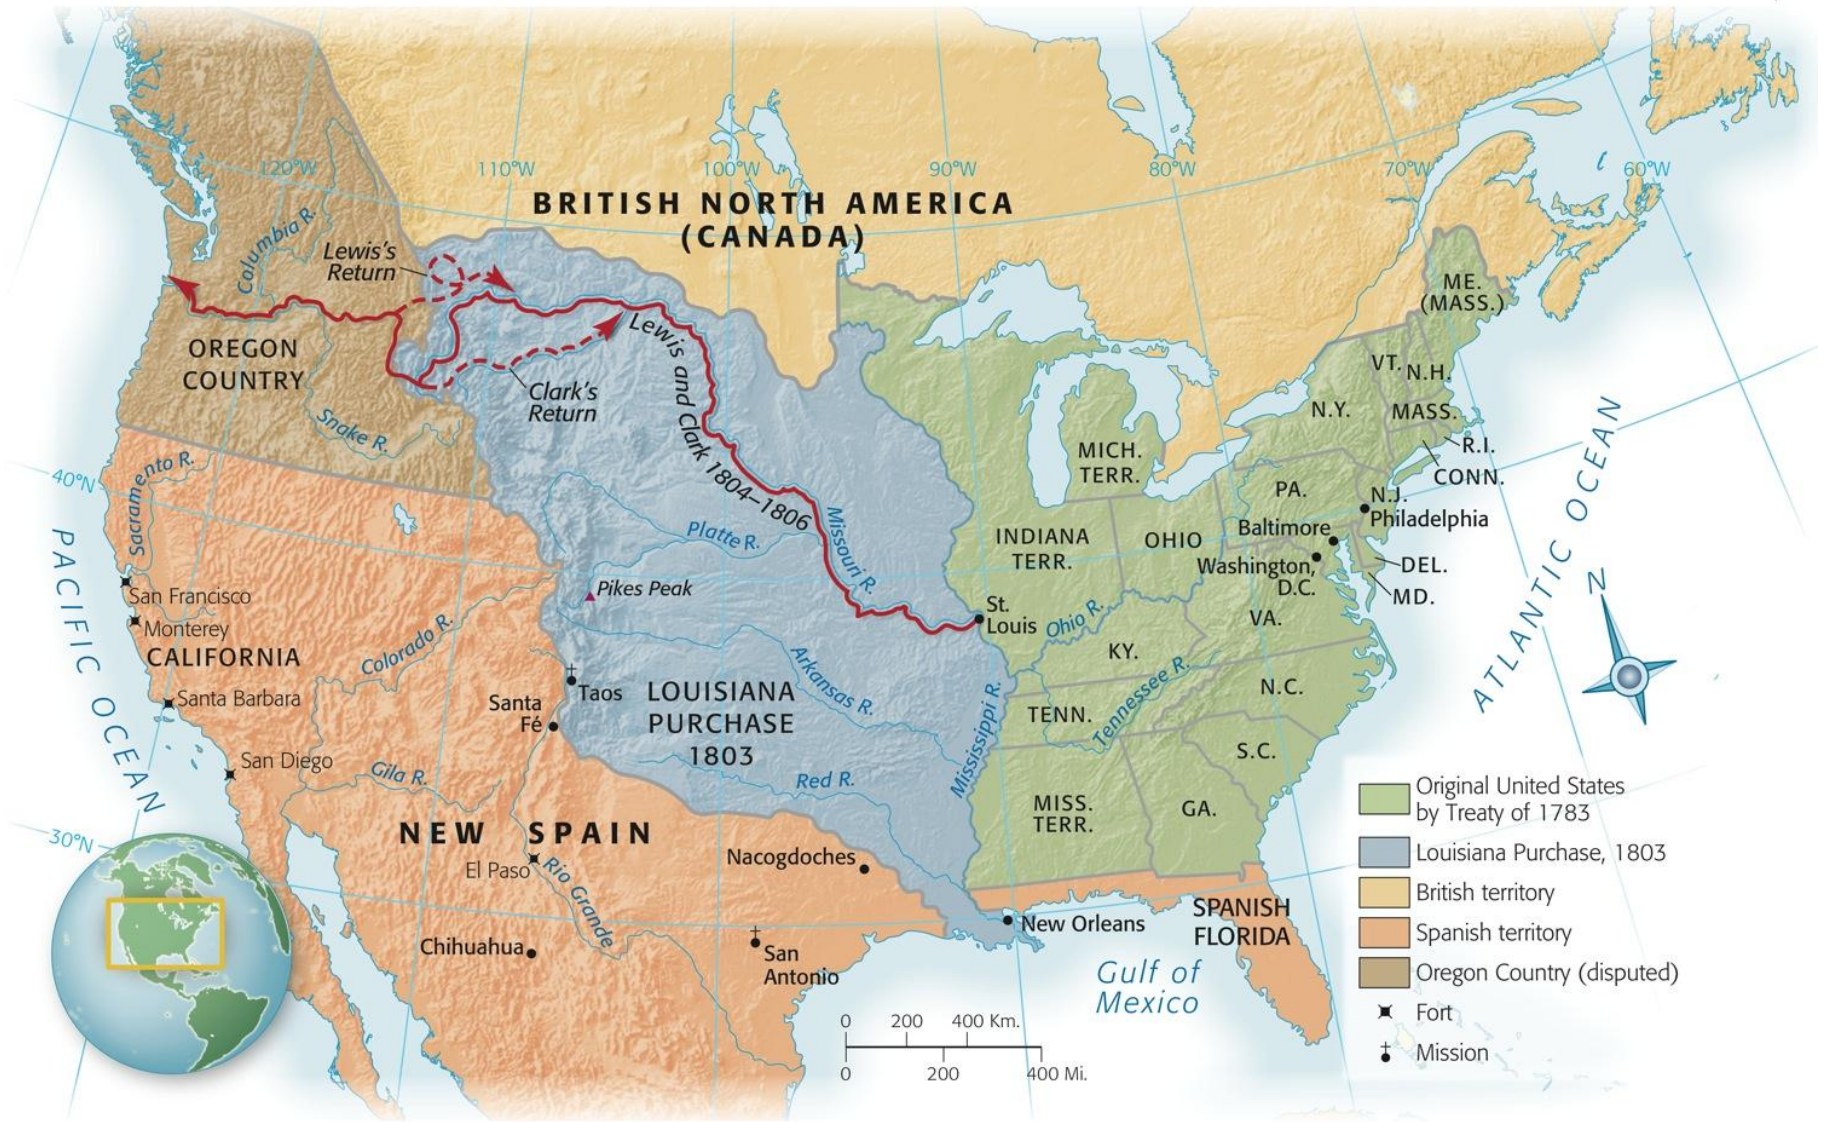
BRITISH NORTH AMERICA (CANADA)

120°W
110°W
100°W
90°W
80°W
70°W
60°W
40°N
30°N

Columbia R.
Lewis's Return
Clark's Return
Lewis and Clark 1804–1806
OREGON COUNTRY
Snake R.
Sacramento R.
Missouri R.
Platte R.
Pikes Peak
San Francisco
Monterey
CALIFORNIA
Colorado R.
Arkansas R.
Taos
Santa Fé
LOUISIANA PURCHASE 1803
Santa Barbara
San Diego
Gila R.
Red R.
Mississippi R.
NEW SPAIN
El Paso
Rio Grande
Nacogdoches
Chihuahua
San Antonio
New Orleans
SPANISH FLORIDA
Gulf of Mexico
PACIFIC OCEAN
ATLANTIC OCEAN
N

ME. (MASS.)
VT.
N.H.
N.Y.
MASS.
R.I.
CONN.
MICH. TERR.
PA.
N.J.
Philadelphia
INDIANA TERR.
OHIO
Baltimore
Washington, D.C.
DEL.
MD.
St. Louis
Ohio R.
VA.
KY.
Tennessee R.
N.C.
TENN.
S.C.
MISS. TERR.
GA.

Original United States by Treaty of 1783
Louisiana Purchase, 1803
British territory
Spanish territory
Oregon Country (disputed)
Fort
Mission

0 200 400 Km.
0 200 400 Mi.